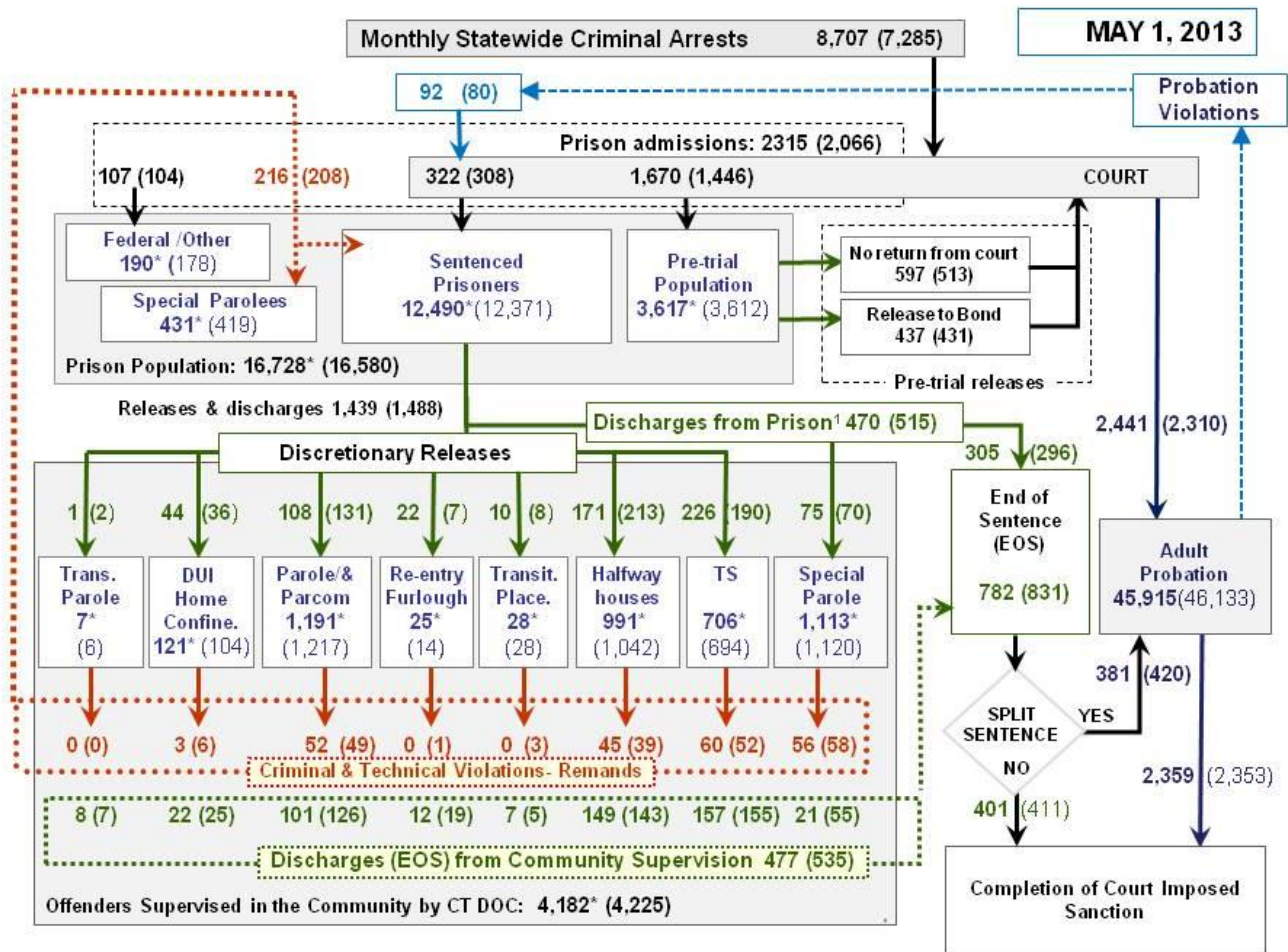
Monthly Statewide Criminal Arrests 8,707 (7,285)

MAY 1, 2013

92 (80)

Probation Violations

Prison admissions: 2315 (2,066)

107 (104)

216 (208)

322 (308)

1,670 (1,446)

COURT

Federal /Other 190* (178)

Special Parolees 431* (419)

Sentenced Prisoners 12,490*(12,371)

Pre-trial Population 3,617* (3,612)

No return from court 597 (513)

Release to Bond 437 (431)

Pre-trial releases

Prison Population: 16,728* (16,580)

Releases & discharges 1,439 (1,488)

Discharges from Prison¹ 470 (515)

2,441 (2,310)

Discretionary Releases

305 (296)

1 (2)

44 (36)

108 (131)

22 (7)

10 (8)

171 (213)

226 (190)

75 (70)

Trans. Parole 7* (6)

DUI Home Confine. 121* (104)

Parole/& Parcom 1,191* (1,217)

Re-entry Furlough 25* (14)

Transit. Place. 28* (28)

Halfway houses 991* (1,042)

TS 706* (694)

Special Parole 1,113* (1,120)

End of Sentence (EOS) 782 (831)

Adult Probation 45,915(46,133)

381 (420)

SPLIT SENTENCE

YES

NO

0 (0)

3 (6)

52 (49)

0 (1)

0 (3)

45 (39)

60 (52)

56 (58)

Criminal & Technical Violations- Remands

2,359 (2,353)

8 (7)

22 (25)

101 (126)

12 (19)

7 (5)

149 (143)

157 (155)

21 (55)

401 (411)

Discharges (EOS) from Community Supervision 477 (535)

Completion of Court Imposed Sanction

Offenders Supervised in the Community by CT DOC: 4,182* (4,225)